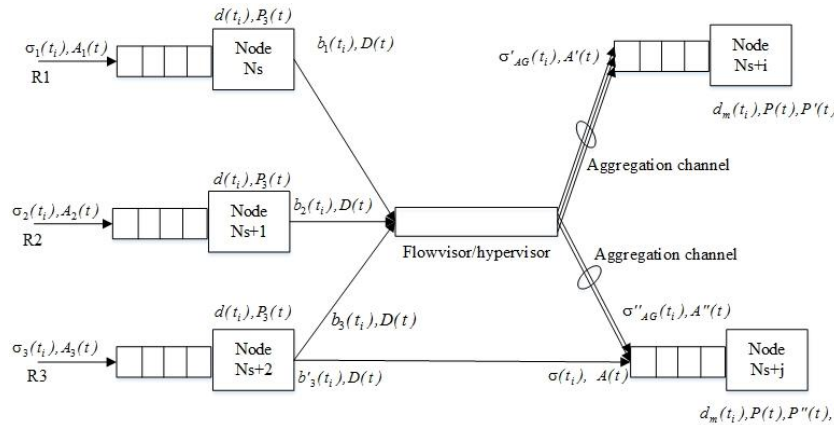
$\sigma_1(t_i), A_1(t)$
R1

$d(t_i), P_3(t)$
Node
Ns

$b_1(t_i), D(t)$

$\sigma'_{AG}(t_i), A'(t)$

Node
Ns+i

$d_m(t_i), P(t), P'(t),$

Aggregation channel

$d(t_i), P_3(t)$

$\sigma_2(t_i), A_2(t)$
R2

Node
Ns+1

$b_2(t_i), D(t)$

Flowvisor/hypervisor

Aggregation channel

$d(t_i), P_3(t)$

$\sigma''_{AG}(t_i), A''(t)$

$\sigma_3(t_i), A_3(t)$
R3

Node
Ns+2

$b_3(t_i), D(t)$

$b'_3(t_i), D(t)$

$\sigma(t_i), \ A(t)$

Node
Ns+j

$d_m(t_i), P(t), P''(t),$